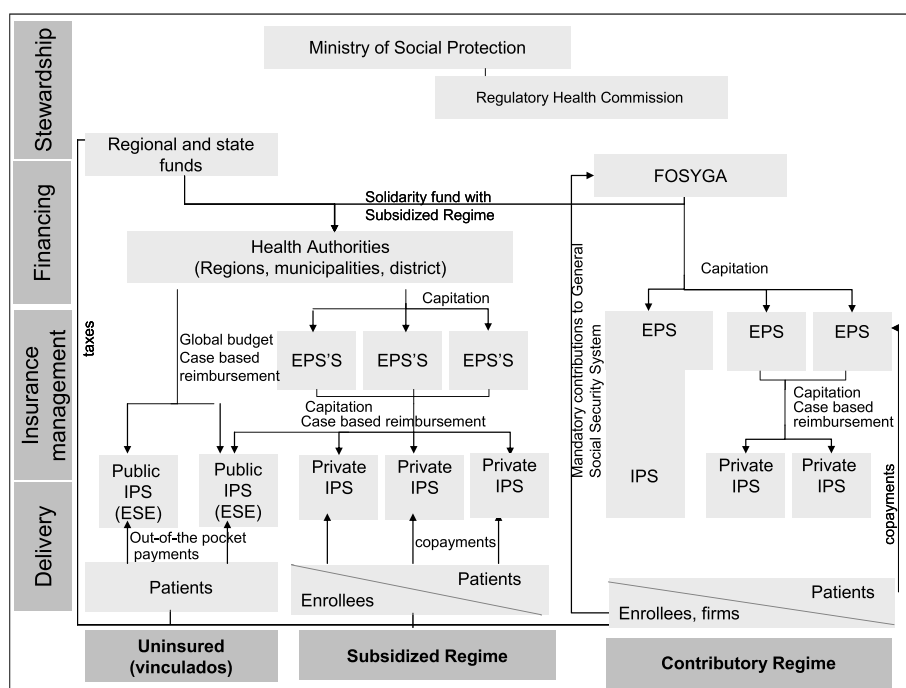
Stewardship

Financing

Insurance management

Delivery

Ministry of Social Protection

Regulatory Health Commission

Regional and state funds

FOSYGA

Solidarity fund with Subsidized Regime

Health Authorities (Regions, municipalities, district)

Capitation

Capitation

taxes

Global budget Case based reimbursement

EPS'S

EPS'S

EPS'S

EPS

EPS

EPS

Mandatory contributions to General Social Security System

Capitation Case based reimbursement

Capitation Case based reimbursement

Public IPS (ESE)

Public IPS (ESE)

Private IPS

Private IPS

Private IPS

IPS

Private IPS

Private IPS

Out-of-the pocket payments

copayments

copayments

Patients

Patients

Enrollees

Patients

Enrollees, firms

Uninsured (vinculados)

Subsidized Regime

Contributory Regime